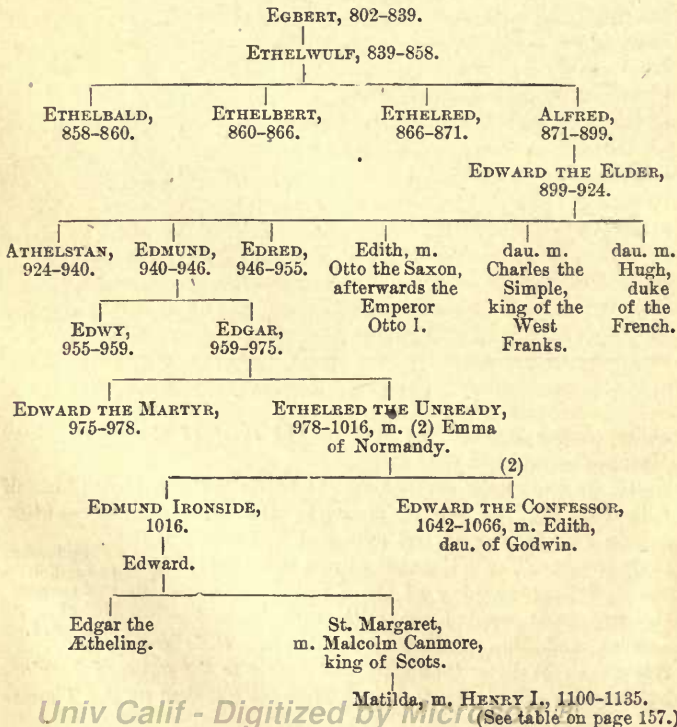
EGBERT, 802–839.

ETHELWULF, 839–858.

ETHELBALD, 858–860.

ETHELBERT, 860–866.

ETHELRED, 866–871.

ALFRED, 871–899.

EDWARD THE ELDER, 899–924.

ATHELSTAN, 924–940.

EDMUND, 940–946.

EDRED, 946–955.

Edith, m. Otto the Saxon, afterwards the Emperor Otto I.

dau. m. Charles the Simple, king of the West Franks.

dau. m. Hugh, duke of the French.

EDWY, 955–959.

EDGAR, 959–975.

EDWARD THE MARTYR, 975–978.

ETHELRED THE UNREADY, 978–1016, m. (2) Emma of Normandy.

(2)

EDMUND IRONSIDE, 1016.

EDWARD THE CONFESSOR, 1042–1066, m. Edith, dau. of Godwin.

Edward.

Edgar the Ætheling.

St. Margaret, m. Malcolm Canmore, king of Scots.

Matilda, m. HENRY I., 1100–1135. (See table on page 157.)

Univ Calif - Digitized by Microsoft ®